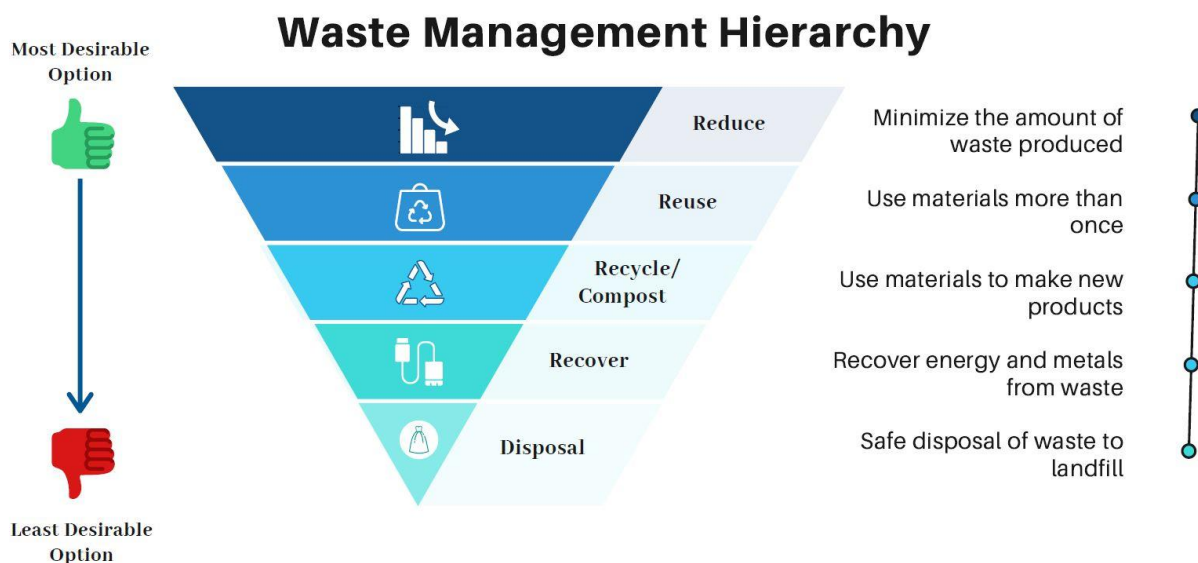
Waste Management Hierarchy

Most Desirable Option

Reduce

Minimize the amount of waste produced

Reuse

Use materials more than once

Recycle/ Compost

Use materials to make new products

Recover

Recover energy and metals from waste

Disposal

Safe disposal of waste to landfill

Least Desirable Option